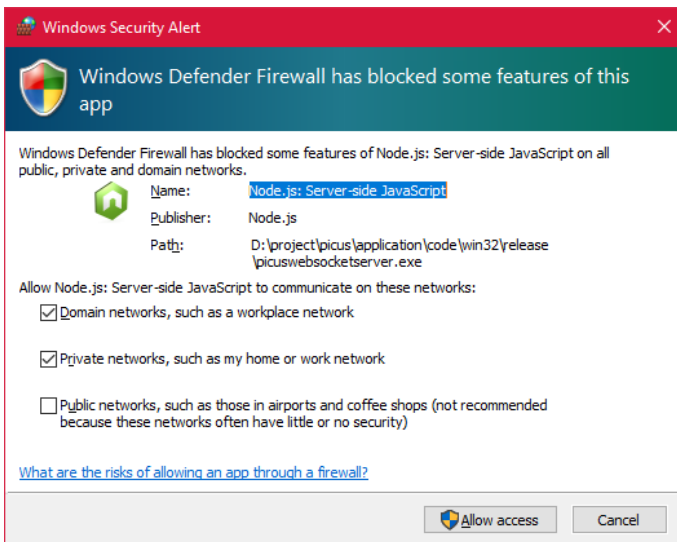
Windows Security Alert

Windows Defender Firewall has blocked some features of this app

Windows Defender Firewall has blocked some features of Node.js: Server-side JavaScript on all public, private and domain networks.

| | |
|---|---|
| Name: | Node.js: Server-side JavaScript |
| Publisher: | Node.js |
| Path: | D:\project\picus\application\code\win32\release \picuswebsocketserver.exe |

Allow Node.js: Server-side JavaScript to communicate on these networks:

Domain networks, such as a workplace network

Private networks, such as my home or work network

Public networks, such as those in airports and coffee shops (not recommended because these networks often have little or no security)

What are the risks of allowing an app through a firewall?

Allow access

Cancel